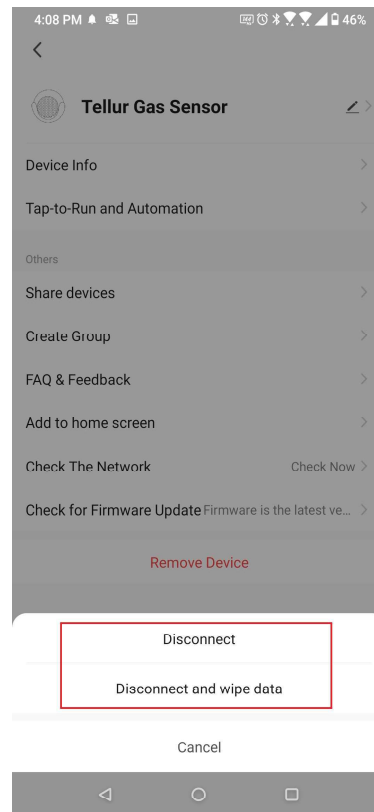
4:08 PM 46%

Tellur Gas Sensor

Device Info

Tap-to-Run and Automation

Others

Share devices

Create Group

FAQ & Feedback

Add to home screen

Check The Network Check Now

Check for Firmware Update Firmware is the latest ve...

Remove Device

Disconnect

Disconnect and wipe data

Cancel